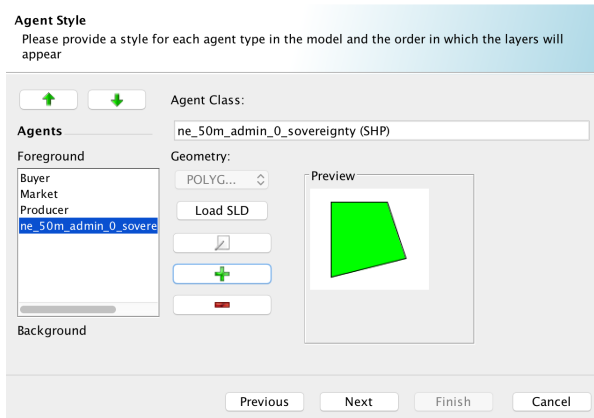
Agent Style
Please provide a style for each agent type in the model and the order in which the layers will appear

Agents
Foreground
Buyer
Market
Producer
ne_50m_admin_0_sovere
Background

Agent Class:
ne_50m_admin_0_sovereignty (SHP)
Geometry:
POLYG...
Load SLD

Preview

Previous
Next
Finish
Cancel